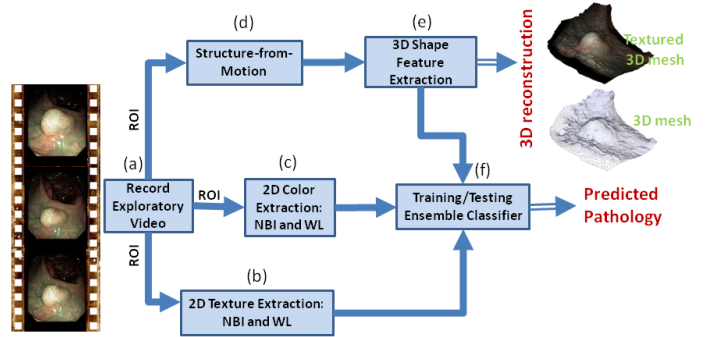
(d)

Structure-from-Motion

(e)

3D Shape Feature Extraction

3D reconstruction

Textured 3D mesh

3D mesh

ROI

(a)

Record Exploratory Video

ROI

(c)

2D Color Extraction: NBI and WL

(f)

Training/Testing Ensemble Classifier

Predicted Pathology

ROI

(b)

2D Texture Extraction: NBI and WL